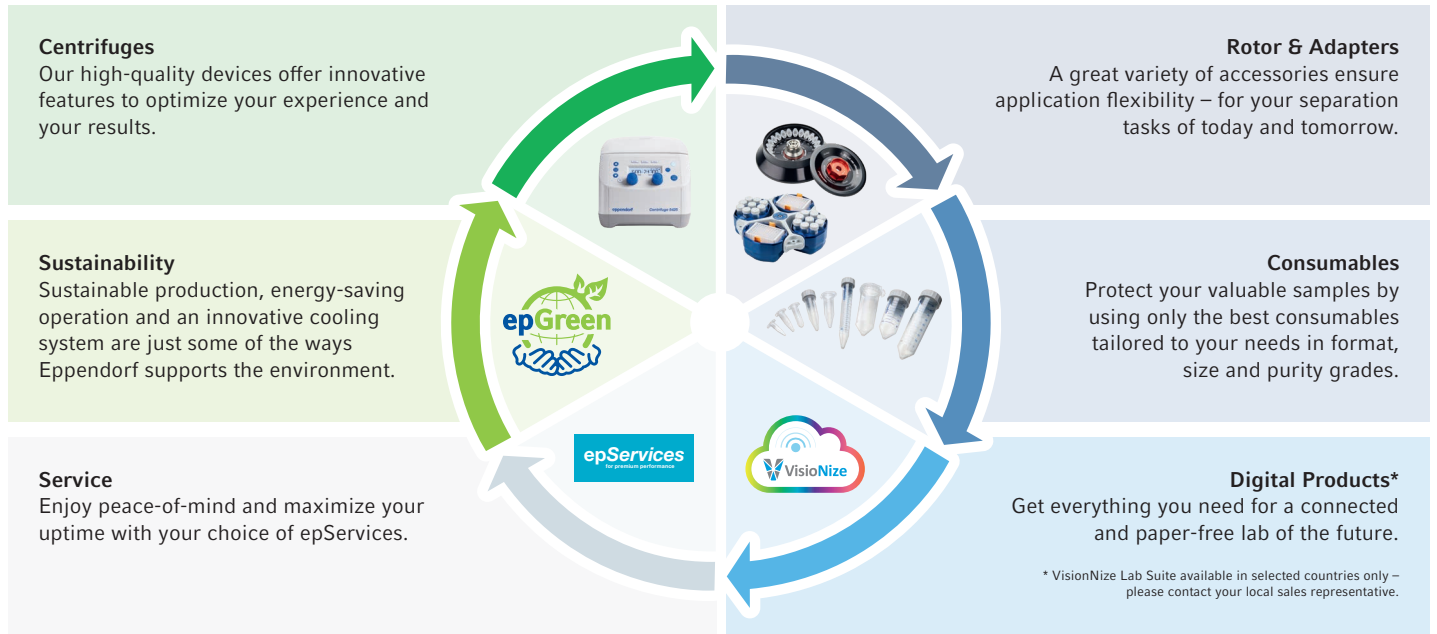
Centrifuges
Our high-quality devices offer innovative features to optimize your experience and your results.

Sustainability
Sustainable production, energy-saving operation and an innovative cooling system are just some of the ways Eppendorf supports the environment.

Service
Enjoy peace-of-mind and maximize your uptime with your choice of epServices.

Rotor & Adapters
A great variety of accessories ensure application flexibility – for your separation tasks of today and tomorrow.

Consumables
Protect your valuable samples by using only the best consumables tailored to your needs in format, size and purity grades.

Digital Products*
Get everything you need for a connected and paper-free lab of the future.

* VisionNize Lab Suite available in selected countries only – please contact your local sales representative.

eppendorf Centrifuge 5425

epGreen

epServices
for premium performance

VisioNize